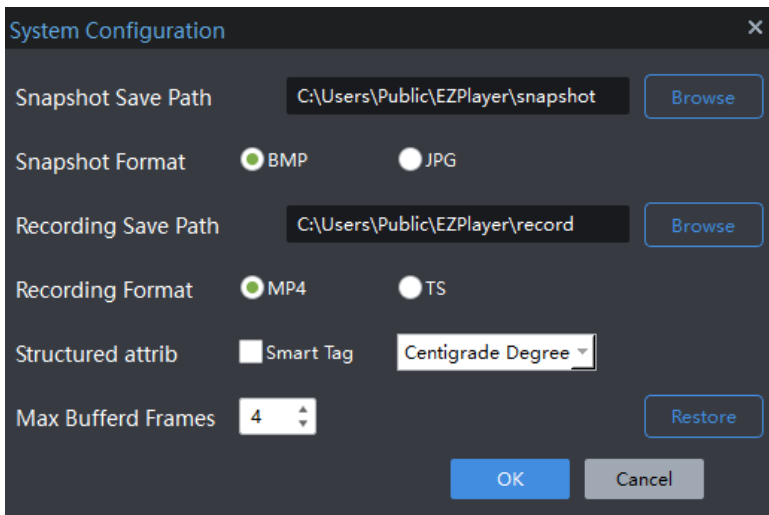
System Configuration
×

Snapshot Save Path
C:\Users\Public\EZPlayer\snapshot
Browse

Snapshot Format
BMP
JPG

Recording Save Path
C:\Users\Public\EZPlayer\record
Browse

Recording Format
MP4
TS

Structured attrib
Smart Tag
Centigrade Degree

Max Bufferd Frames
4
Restore

OK
Cancel